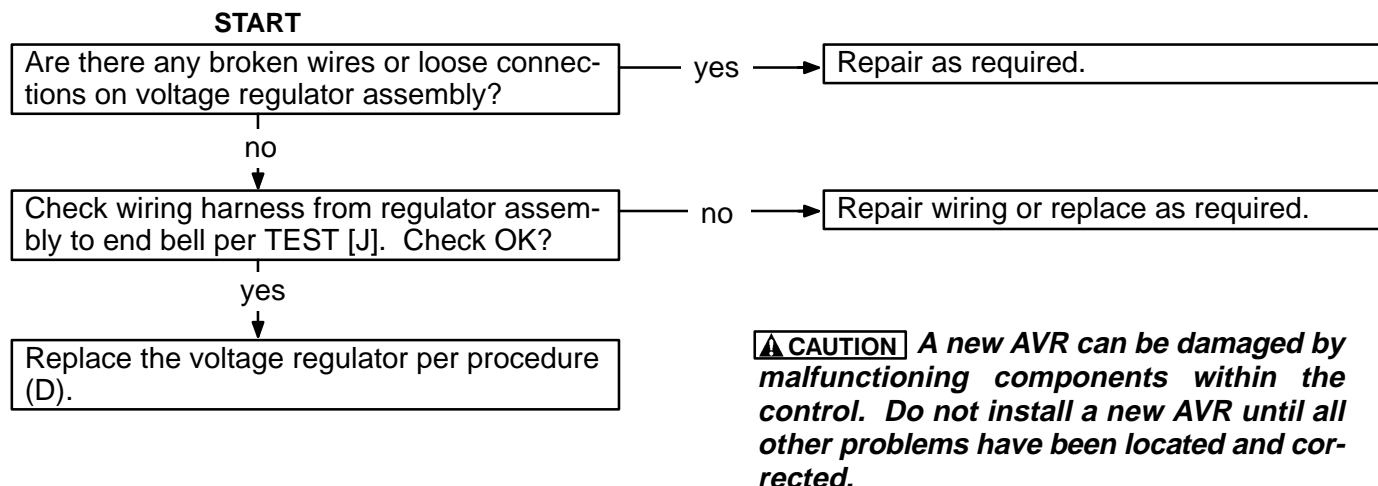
START

Are there any broken wires or loose connections on voltage regulator assembly?

yes

Repair as required.

no

Check wiring harness from regulator assembly to end bell per TEST [J]. Check OK?

no

Repair wiring or replace as required.

yes

Replace the voltage regulator per procedure (D).

CAUTION A new AVR can be damaged by malfunctioning components within the control. Do not install a new AVR until all other problems have been located and corrected.